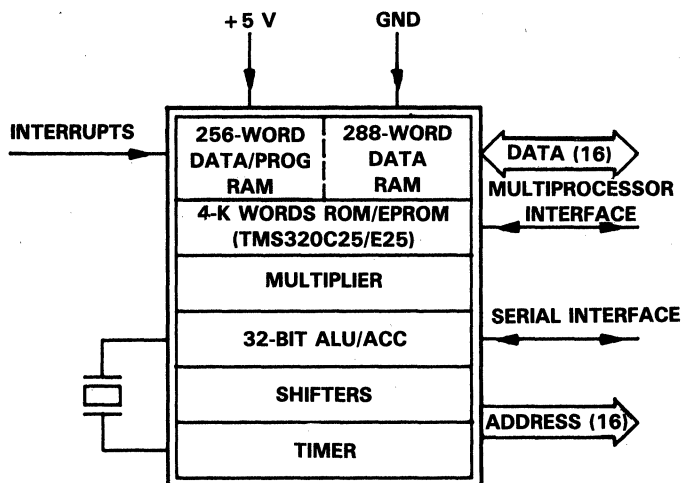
+5 V
GND
INTERRUPTS
256-WORD DATA/PROG RAM
288-WORD DATA RAM
DATA (16)
MULTIPROCESSOR INTERFACE
4-K WORDS ROM/EPROM (TMS320C25/E25)
MULTIPLIER
32-BIT ALU/ACC
SERIAL INTERFACE
SHIFTERS
ADDRESS (16)
TIMER